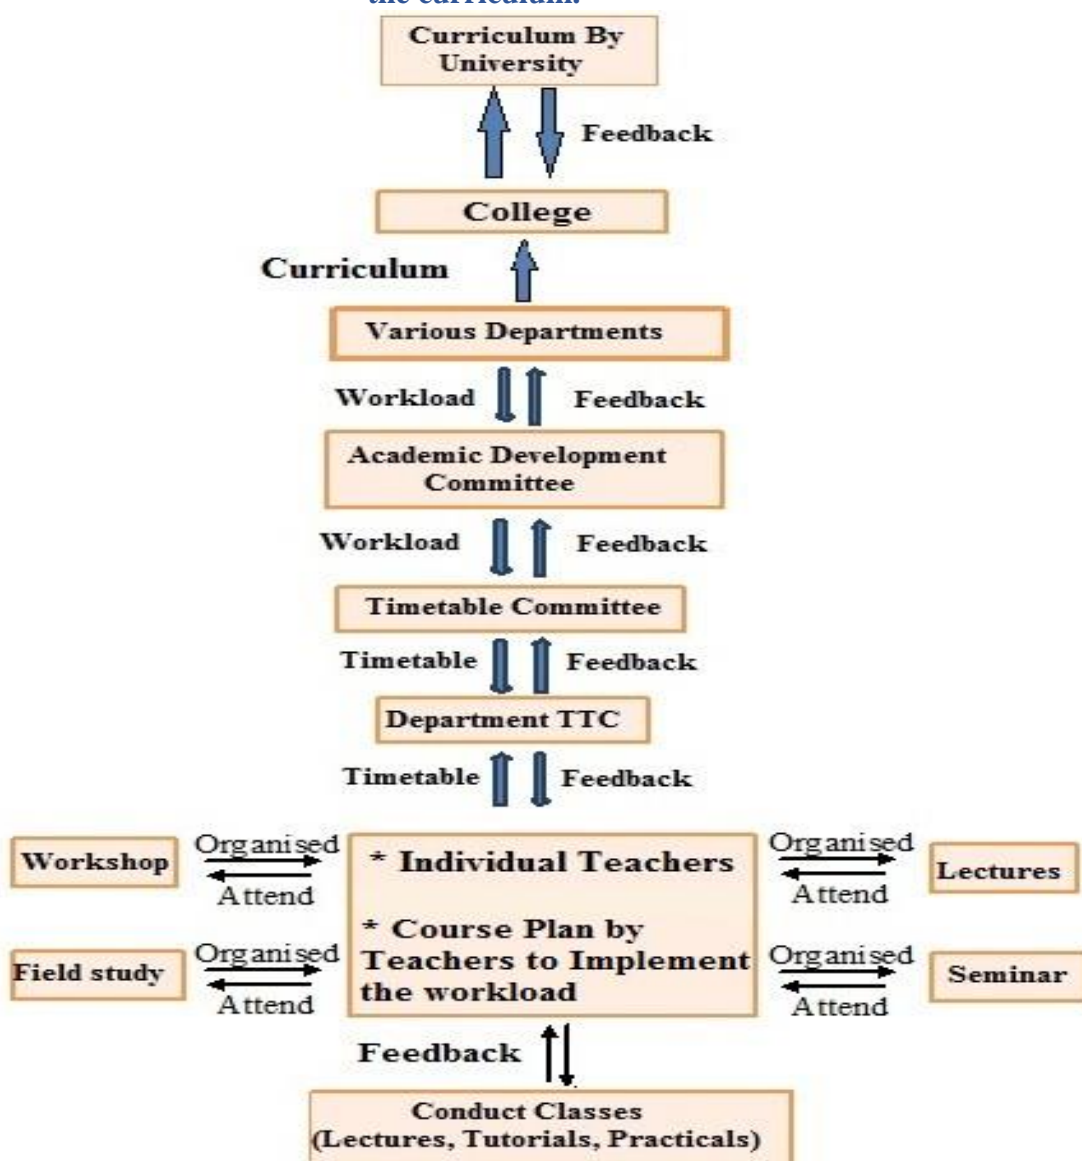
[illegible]

Curriculum By University

Feedback

College

Curriculum

Various Departments

Workload

Feedback

Academic Development Committee

Workload

Feedback

Timetable Committee

Timetable

Feedback

Department TTC

Timetable

Feedback

Workshop

Organised

Attend

* Individual Teachers

* Course Plan by Teachers to Implement the workload

Organised

Attend

Lectures

Field study

Organised

Attend

Organised

Attend

Seminar

Feedback

Conduct Classes (Lectures, Tutorials, Practicals)